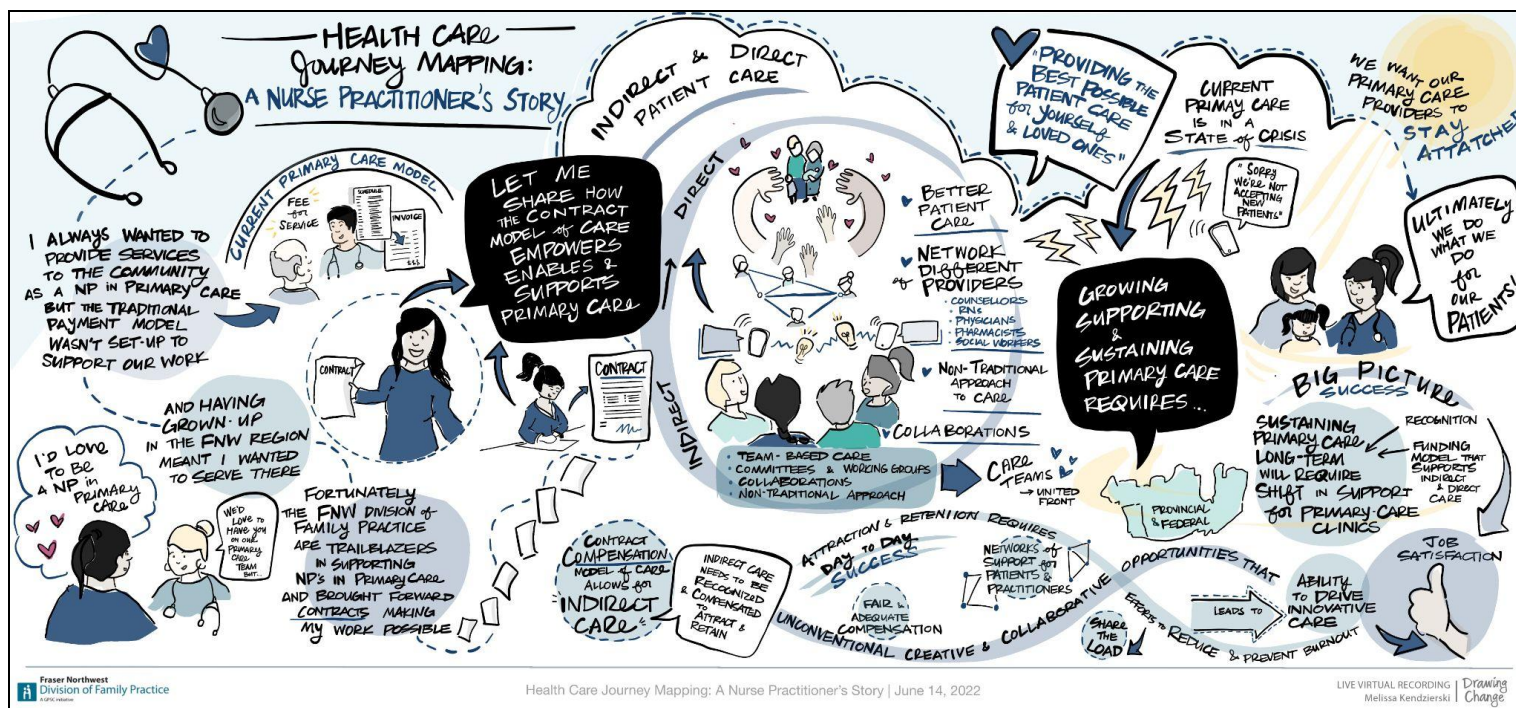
HEALTH CARE Journey MAPPING: A NURSE PRACTITIONER'S STORY

I ALWAYS WANTED TO PROVIDE SERVICES TO THE COMMUNITY AS A NP IN PRIMARY CARE BUT THE TRADITIONAL PAYMENT MODEL WASN'T SET-UP TO SUPPORT OUR WORK

CURRENT PRIMARY CARE MODEL

FEE for SERVICE

SCHEDULE

INVOICE

$$$

AND HAVING GROWN-UP IN THE FNW REGION MEANT I WANTED TO SERVE THERE

CONTRACT

I'D LOVE TO BE A NP in PRIMARY CARE

WE'D LOVE TO HAVE YOU ON OUR PRIMARY CARE TEAM BUT...

FORTUNATELY THE FNW DIVISION of FAMILY PRACTICE ARE TRAILBLAZERS IN SUPPORTING NP'S IN PRIMARY CARE AND BROUGHT FORWARD CONTRACTS MAKING MY WORK POSSIBLE

LET ME SHARE HOW THE CONTRACT MODEL of CARE EMPOWERS ENABLES & SUPPORTS PRIMARY CARE

CONTRACT

INDIRECT & DIRECT PATIENT CARE

DIRECT

INDIRECT

BETTER PATIENT CARE

NETWORK of DIFFERENT PROVIDERS
· COUNSELLORS
· RNs
· PHYSICIANS
· PHARMACISTS
· SOCIAL WORKERS

NON-TRADITIONAL APPROACH TO CARE

COLLABORATIONS

· TEAM-BASED CARE
· COMMITTEES & WORKING GROUPS
· COLLABORATIONS
· NON-TRADITIONAL APPROACH

CARE TEAMS → UNITED FRONT

CONTRACT COMPENSATION MODEL of CARE ALLOWS for INDIRECT CARE

INDIRECT CARE NEEDS TO BE RECOGNIZED & COMPENSATED TO ATTRACT & RETAIN

ATTRACTION & RETENTION REQUIRES DAY TO DAY SUCCESS

FAIR & ADEQUATE COMPENSATION

NETWORKS of SUPPORT for PATIENTS & PRACTITIONERS

UNCONVENTIONAL CREATIVE & COLLABORATIVE OPPORTUNITIES THAT

SHARE THE LOAD

EFFORTS TO REDUCE & PREVENT BURNOUT

LEADS TO

ABILITY TO DRIVE INNOVATIVE CARE

JOB SATISFACTION

"PROVIDING THE BEST POSSIBLE PATIENT CARE for YOURSELF & LOVED ONES"

CURRENT PRIMARY CARE IS IN A STATE of CRISIS

"SORRY WE'RE NOT ACCEPTING NEW PATIENTS"

WE WANT OUR PRIMARY CARE PROVIDERS TO STAY ATTATCHED

ULTIMATELY WE DO WHAT WE DO for OUR PATIENTS!

GROWING SUPPORTING & SUSTAINING PRIMARY CARE REQUIRES...

PROVINCIAL & FEDERAL

BIG PICTURE SUCCESS

SUSTAINING PRIMARY CARE LONG-TERM WILL REQUIRE SHIFT IN SUPPORT for PRIMARY-CARE CLINICS

RECOGNITION

FUNDING MODEL THAT SUPPORTS INDIRECT & DIRECT CARE

Fraser Northwest Division of Family Practice
A GPSC initiative

Health Care Journey Mapping: A Nurse Practitioner's Story | June 14, 2022

LIVE VIRTUAL RECORDING | Melissa Kendzierski | Drawing Change